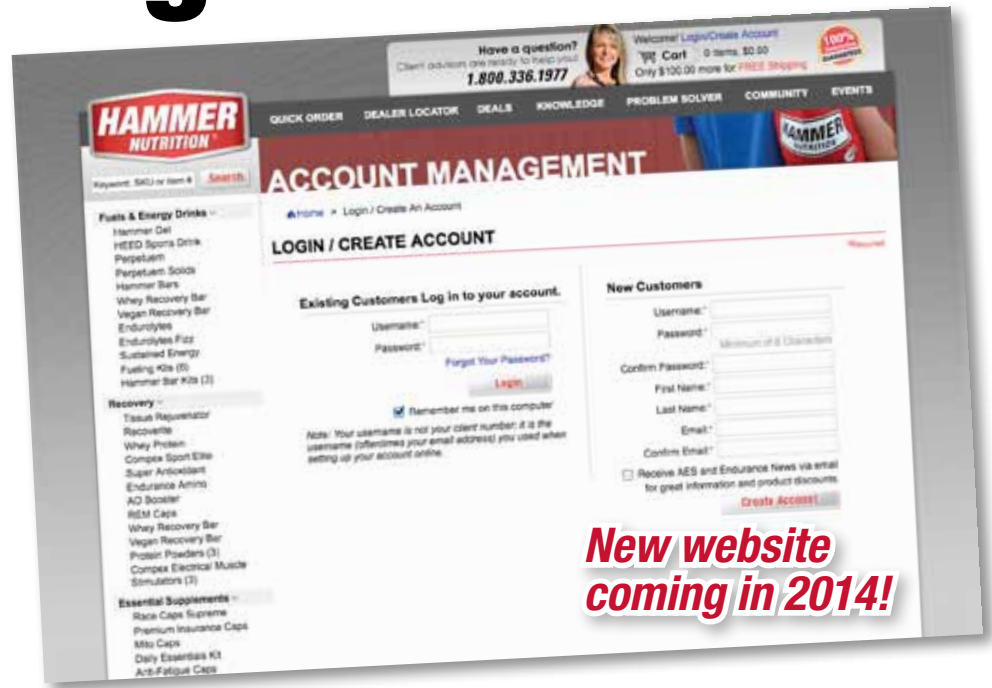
Have a question?
Client advisors are ready to help you!
1.800.336.1977

Welcome! Login/Create Account
Cart 0 items, $0.00
Only $100.00 more for FREE Shipping

100%

HAMMER NUTRITION

QUICK ORDER DEALER LOCATOR DEALS KNOWLEDGE PROBLEM SOLVER COMMUNITY EVENTS

HAMMER NUTRITION

Keyword: SKU or Item # Search

ACCOUNT MANAGEMENT

Home > Login / Create An Account

LOGIN / CREATE ACCOUNT

Required

Fuels & Energy Drinks
Hammer Gel
HEED Sports Drink
Perpetuem
Perpetuem Solids
Hammer Bars
Whey Recovery Bar
Vegan Recovery Bar
Endurolytes
Endurolytes Fizz
Sustained Energy
Fueling Kits (6)
Hammer Bar Kits (3)

Recovery
Tissue Rejuvenator
Recoverite
Whey Protein
Compex Sport Elite
Super Antioxidant
Endurance Amino
AO Booster
REM Caps
Whey Recovery Bar
Vegan Recovery Bar
Protein Powders (3)
Compex Electrical Muscle Stimulators (3)

Essential Supplements
Race Caps Supreme
Premium Insurance Caps
Mito Caps
Daily Essentials Kit
Anti-Fatigue Caps

Existing Customers Log in to your account.
Username:*
Password:*
Forgot Your Password?
Login
Remember me on this computer
Note: Your username is not your client number; it is the username (oftentimes your email address) you used when setting up your account online.

New Customers
Username:*
Password:*
Minimum of 8 Characters
Confirm Password:*
First Name:*
Last Name:*
Email:*
Confirm Email:*
Receive AES and Endurance News via email for great information and product discounts
Create Account

New website coming in 2014!